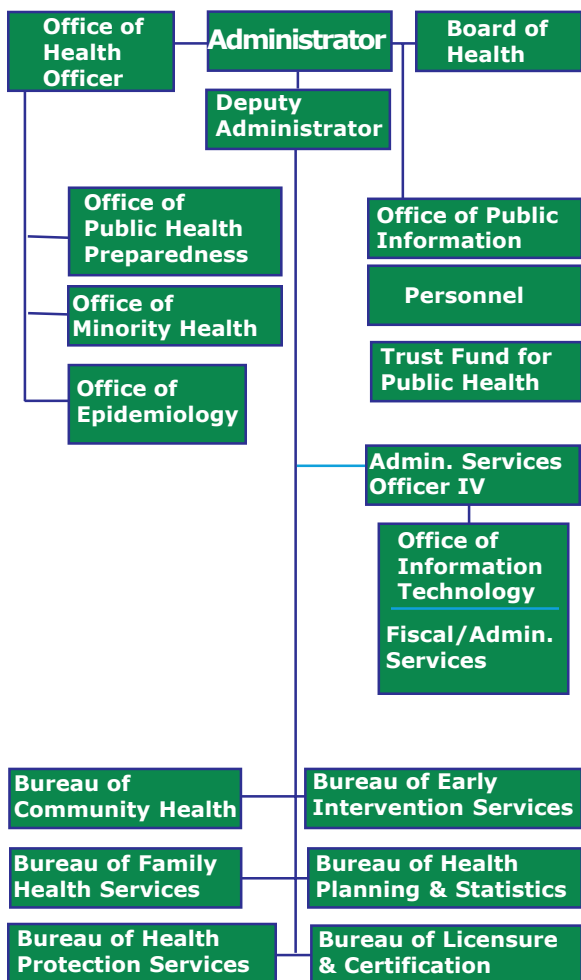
Office of Health Officer

Administrator

Board of Health

Deputy Administrator

Office of Public Health Preparedness

Office of Public Information

Personnel

Office of Minority Health

Trust Fund for Public Health

Office of Epidemiology

Admin. Services Officer IV

Office of Information Technology

Fiscal/Admin. Services

Bureau of Community Health

Bureau of Early Intervention Services

Bureau of Family Health Services

Bureau of Health Planning & Statistics

Bureau of Health Protection Services

Bureau of Licensure & Certification